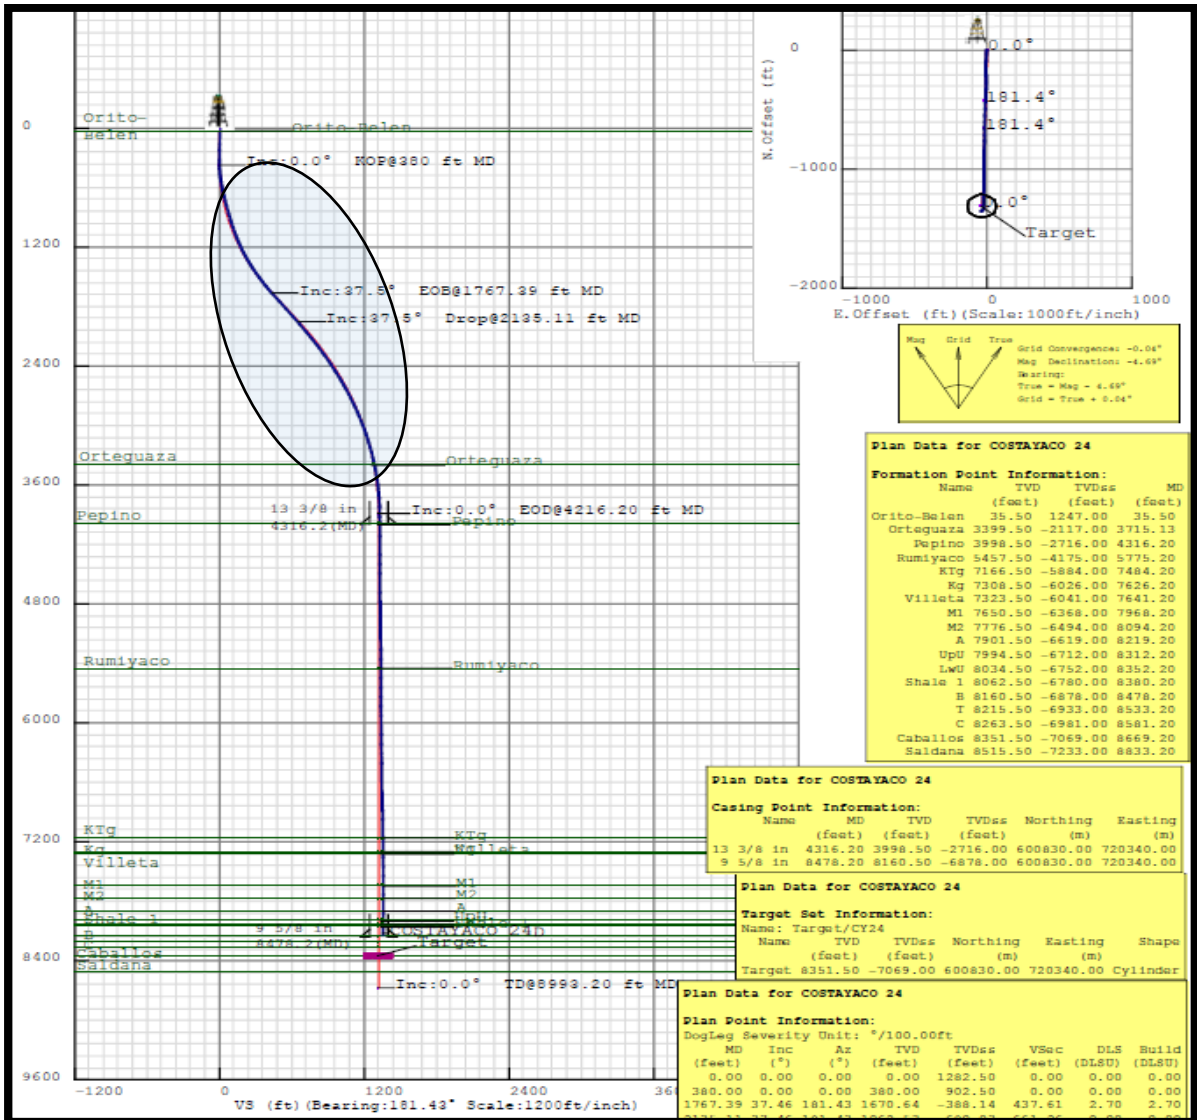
0
1200
2400
3600
4800
6000
7200
8400
9600

Orito-Belen
Orito-Belen
Inc:0.0° KOP@380 ft MD
Inc:37.5° EOB@1767.39 ft MD
Inc:37.5° Drop@2135.11 ft MD
Orteguaza
Orteguaza
13 3/8 in
4316.2(MD)
Inc:0.0° EOD@4216.20 ft MD
Pepino
Pepino
Rumiyaco
Rumiyaco
KTg
Kg
Villeta
KTg
Kg
Villeta
M1
M2
A
Shale 1
B
Caballos
Saldana
M1
M2
A
UpU
LwU
9 5/8 in
8478.2(MD)
COSTAYACO 24b
Target
Inc:0.0° TD@8993.20 ft MD

-1200 0 1200 2400 36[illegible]
VS (ft)(Bearing:181.43° Scale:1200ft/inch)

0
-1000
-2000
N.Offset (ft)
0.0°
181.4°
181.4°
0°
Target
-1000 0 1000
E.Offset (ft)(Scale:1000ft/inch)

Mag Grid True
Grid Convergence: -0.04°
Mag Declination: -4.69°
Bearing:
True = Mag - 4.69°
Grid = True + 0.04°

Plan Data for COSTAYACO 24

Formation Point Information:

| Name | TVD (feet) | TVDss (feet) | MD (feet) |
|---|---|---|---|
| Orito-Belen | 35.50 | 1247.00 | 35.50 |
| Orteguaza | 3399.50 | -2117.00 | 3715.13 |
| Pepino | 3998.50 | -2716.00 | 4316.20 |
| Rumiyaco | 5457.50 | -4175.00 | 5775.20 |
| KTg | 7166.50 | -5884.00 | 7484.20 |
| Kg | 7308.50 | -6026.00 | 7626.20 |
| Villeta | 7323.50 | -6041.00 | 7641.20 |
| M1 | 7650.50 | -6368.00 | 7968.20 |
| M2 | 7776.50 | -6494.00 | 8094.20 |
| A | 7901.50 | -6619.00 | 8219.20 |
| UpU | 7994.50 | -6712.00 | 8312.20 |
| LwU | 8034.50 | -6752.00 | 8352.20 |
| Shale 1 | 8062.50 | -6780.00 | 8380.20 |
| B | 8160.50 | -6878.00 | 8478.20 |
| T | 8215.50 | -6933.00 | 8533.20 |
| C | 8263.50 | -6981.00 | 8581.20 |
| Caballos | 8351.50 | -7069.00 | 8669.20 |
| Saldana | 8515.50 | -7233.00 | 8833.20 |

Plan Data for COSTAYACO 24

Casing Point Information:

| Name | MD (feet) | TVD (feet) | TVDss (feet) | Northing (m) | Easting (m) |
|---|---|---|---|---|---|
| 13 3/8 in | 4316.20 | 3998.50 | -2716.00 | 600830.00 | 720340.00 |
| 9 5/8 in | 8478.20 | 8160.50 | -6878.00 | 600830.00 | 720340.00 |

Plan Data for COSTAYACO 24

Target Set Information:
Name: Target/CY24

| Name | TVD (feet) | TVDss (feet) | Northing (m) | Easting (m) | Shape |
|---|---|---|---|---|---|
| Target | 8351.50 | -7069.00 | 600830.00 | 720340.00 | Cylinder |

Plan Data for COSTAYACO 24

Plan Point Information:
DogLeg Severity Unit: °/100.00ft

| MD (feet) | Inc (°) | Az (°) | TVD (feet) | TVDss (feet) | VSec (feet) | DLS (DLSU) | Build (DLSU) |
|---|---|---|---|---|---|---|---|
| 0.00 | 0.00 | 0.00 | 0.00 | 1282.50 | 0.00 | 0.00 | 0.00 |
| 380.00 | 0.00 | 0.00 | 380.00 | 902.50 | 0.00 | 0.00 | 0.00 |
| 1767.39 | 37.46 | 181.43 | 1670.64 | -388.14 | 437.61 | 2.70 | 2.70 |
| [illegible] | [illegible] | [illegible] | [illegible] | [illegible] | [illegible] | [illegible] | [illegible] |